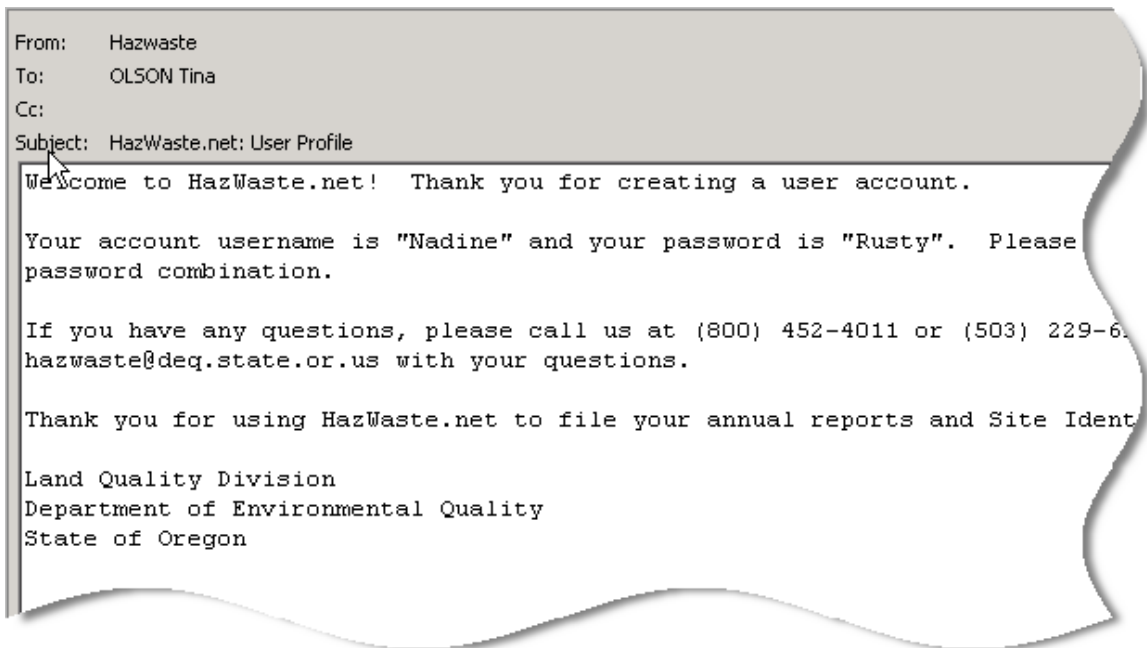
From: Hazwaste
To: OLSON Tina
Cc:
Subject: HazWaste.net: User Profile

Welcome to HazWaste.net! Thank you for creating a user account.

Your account username is "Nadine" and your password is "Rusty". Please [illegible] password combination.

If you have any questions, please call us at (800) 452-4011 or (503) 229-6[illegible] hazwaste@deq.state.or.us with your questions.

Thank you for using HazWaste.net to file your annual reports and Site Ident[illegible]

Land Quality Division
Department of Environmental Quality
State of Oregon